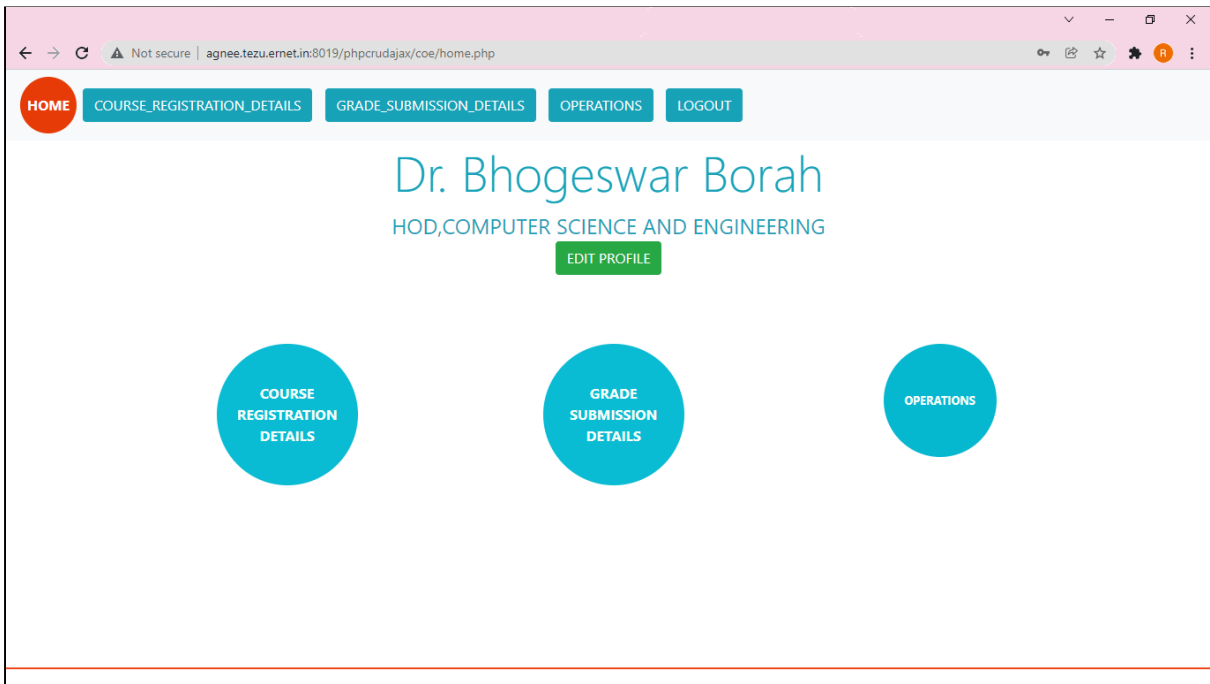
Not secure | agnee.tezu.ernet.in:8019/phpcrudajax/coe/home.php

R

HOME COURSE_REGISTRATION_DETAILS GRADE_SUBMISSION_DETAILS OPERATIONS LOGOUT

Dr. Bhogeswar Borah

HOD,COMPUTER SCIENCE AND ENGINEERING

EDIT PROFILE

COURSE REGISTRATION DETAILS

GRADE SUBMISSION DETAILS

OPERATIONS